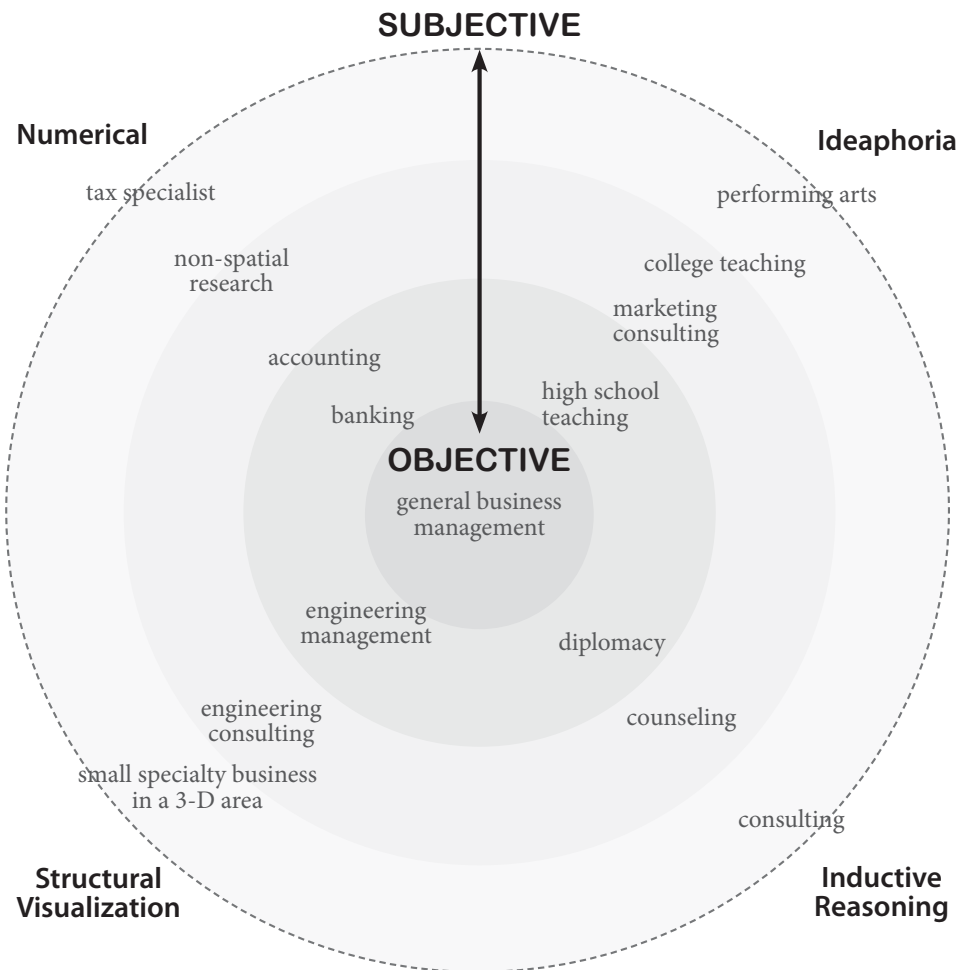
SUBJECTIVE

Numerical

Ideaphoria

tax specialist

performing arts

non-spatial research

college teaching

marketing consulting

accounting

high school teaching

banking

OBJECTIVE

general business management

engineering management

diplomacy

engineering consulting

counseling

small specialty business in a 3-D area

consulting

Structural Visualization

Inductive Reasoning